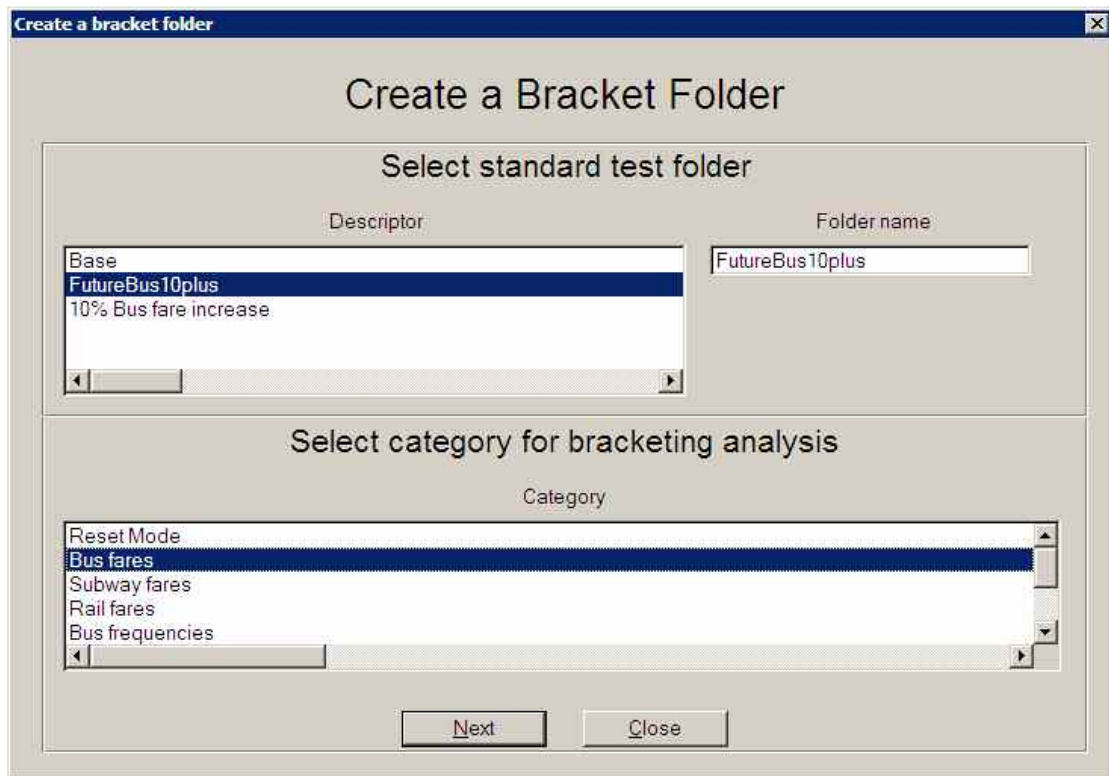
Create a bracket folder

Create a Bracket Folder

Select standard test folder

Descriptor

Base
FutureBus10plus
10% Bus fare increase

Folder name

FutureBus10plus

Select category for bracketing analysis

Category

Reset Mode
Bus fares
Subway fares
Rail fares
Bus frequencies

Next

Close